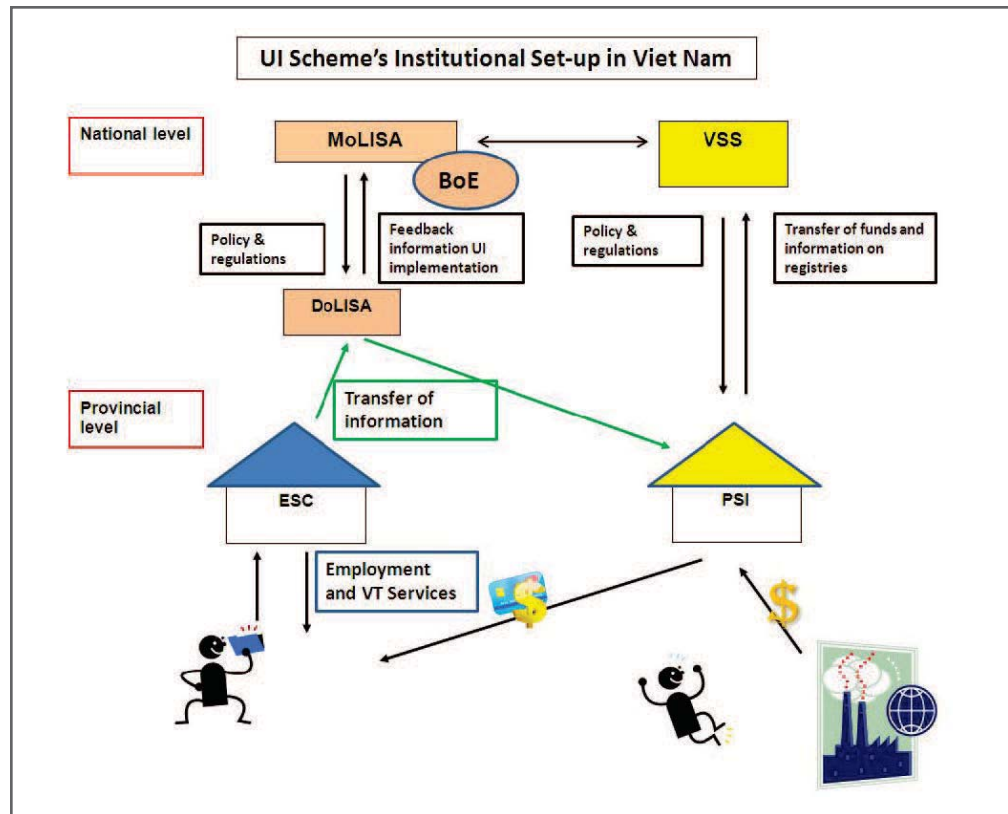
UI Scheme's Institutional Set-up in Viet Nam

National level

MoLISA

BoE

VSS

Policy & regulations

Feedback information UI implementation

Policy & regulations

Transfer of funds and information on registries

DoLISA

Provincial level

Transfer of information

ESC

PSI

Employment and VT Services

$